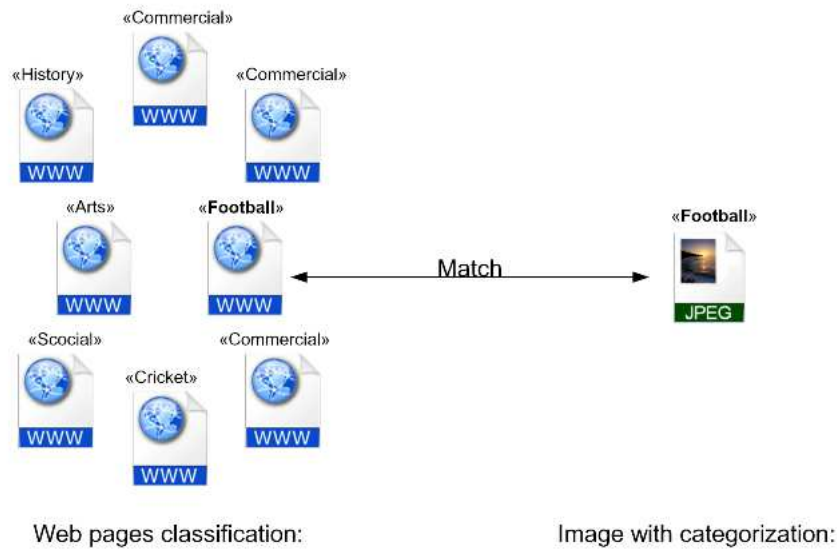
«Commercial»
WWW

«History»
WWW

«Commercial»
WWW

«Arts»
WWW

«Football»
WWW

Match

«Football»
JPEG

«Scocial»
WWW

«Cricket»
WWW

«Commercial»
WWW

Web pages classification:

Image with categorization: